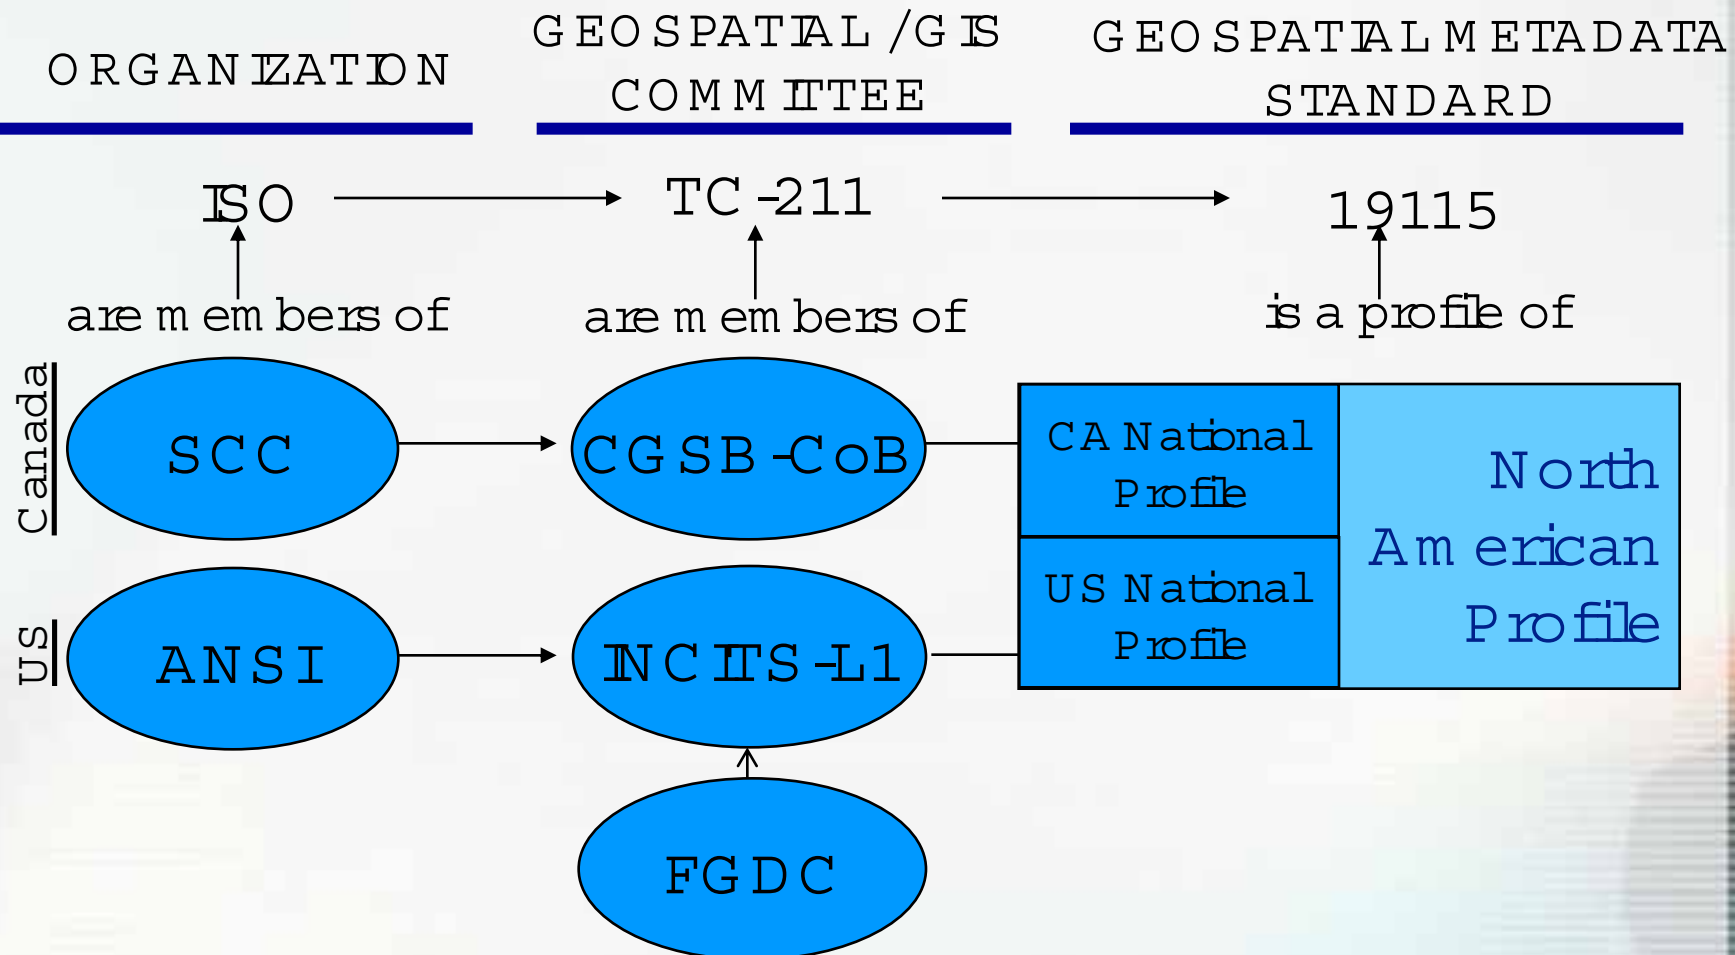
ORGANIZATION

GEOSPATIAL /GIS COMMITTEE

GEOSPATIAL METADATA STANDARD

ISO

TC-211

19115

are members of

are members of

is a profile of

Canada

US

SCC

CGSB-CoB

CA National Profile

North American Profile

ANSI

INCITS-L1

US National Profile

FGDC